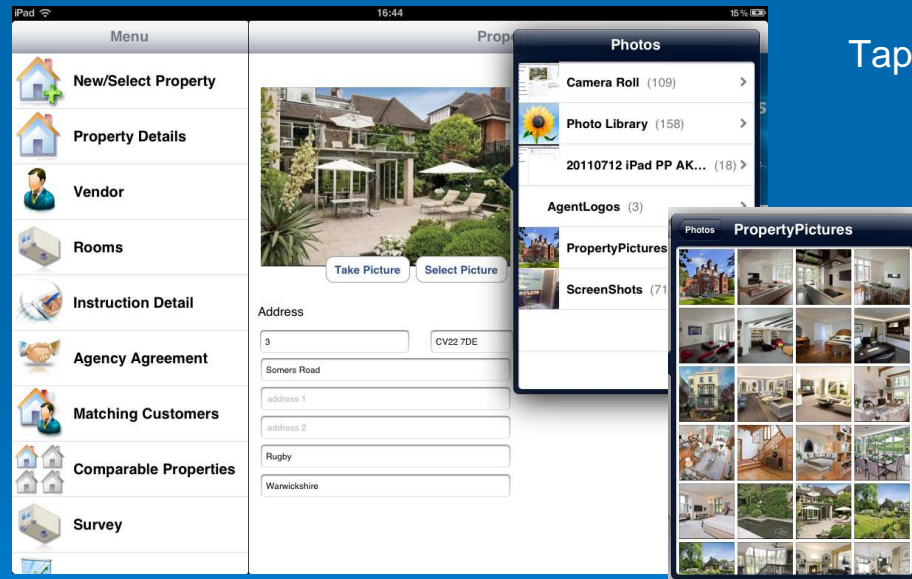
iPad
16:44
15 %

Menu
New/Select Property
Property Details
Vendor
Rooms
Instruction Detail
Agency Agreement
Matching Customers
Comparable Properties
Survey

Prop

Take Picture
Select Picture

Address
3
CV22 7DE
Somers Road
address 1
address 2
Rugby
Warwickshire

Photos
Camera Roll (109)
Photo Library (158)
20110712 iPad PP AK... (18)
AgentLogos (3)
PropertyPictures
ScreenShots (71

Photos
PropertyPictures

Tap